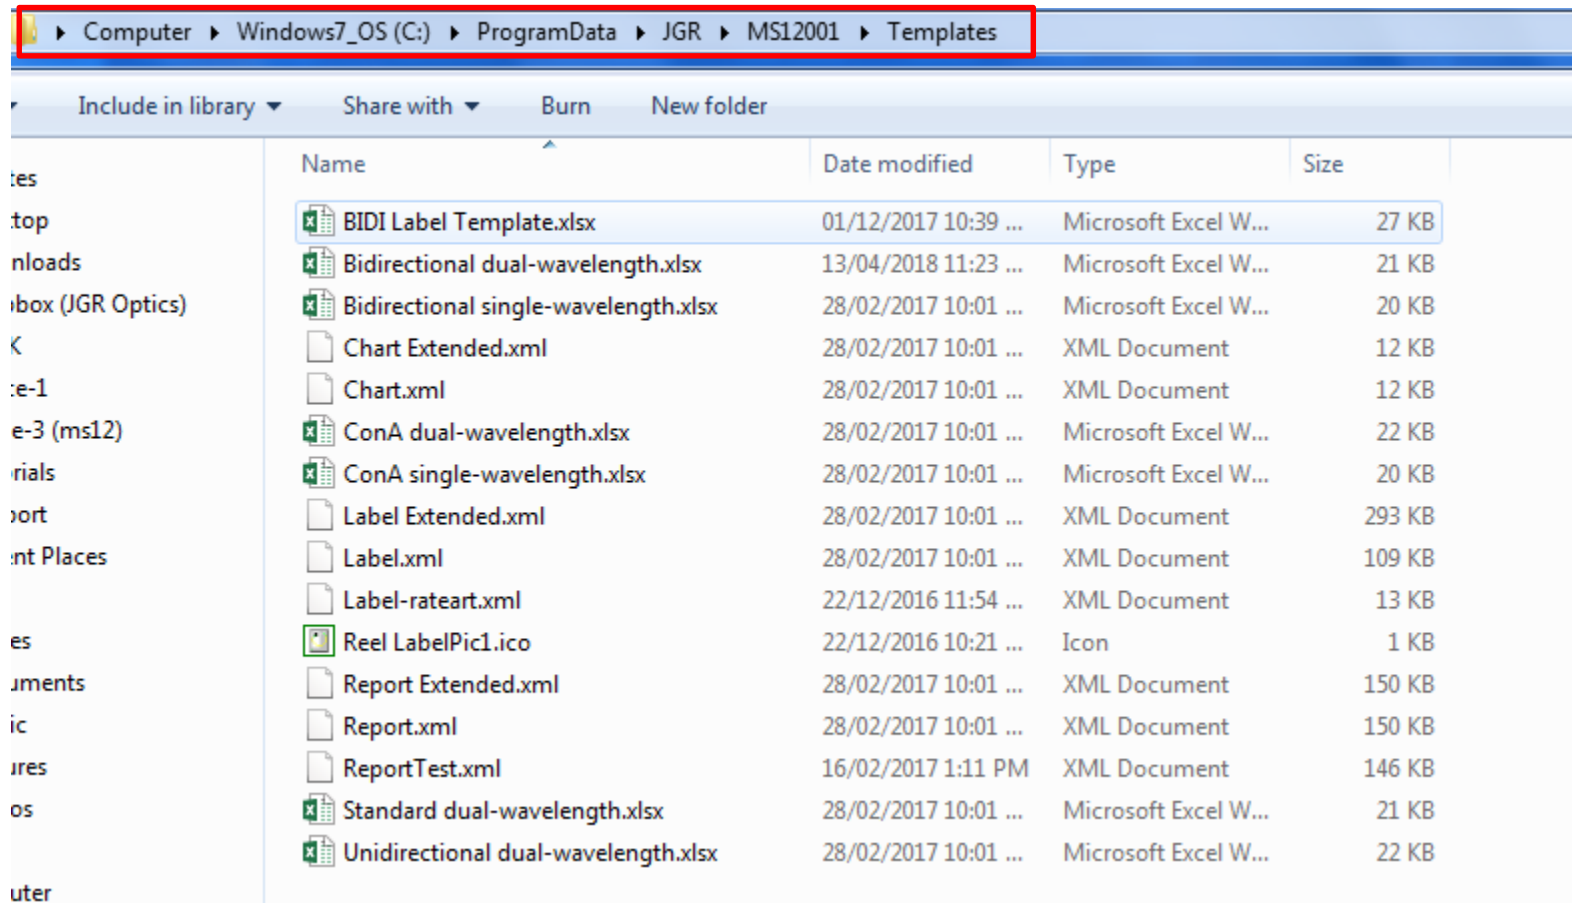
Computer ▸ Windows7_OS (C:) ▸ ProgramData ▸ JGR ▸ MS12001 ▸ Templates

Include in library ▾ Share with ▾ Burn New folder

tes
top
nloads
box (JGR Optics)
K
e-1
e-3 (ms12)
rials
ort
nt Places
es
uments
ic
ures
os
uter

| Name | Date modified | Type | Size |
|---|---|---|---|
| BIDI Label Template.xlsx | 01/12/2017 10:39 ... | Microsoft Excel W... | 27 KB |
| Bidirectional dual-wavelength.xlsx | 13/04/2018 11:23 ... | Microsoft Excel W... | 21 KB |
| Bidirectional single-wavelength.xlsx | 28/02/2017 10:01 ... | Microsoft Excel W... | 20 KB |
| Chart Extended.xml | 28/02/2017 10:01 ... | XML Document | 12 KB |
| Chart.xml | 28/02/2017 10:01 ... | XML Document | 12 KB |
| ConA dual-wavelength.xlsx | 28/02/2017 10:01 ... | Microsoft Excel W... | 22 KB |
| ConA single-wavelength.xlsx | 28/02/2017 10:01 ... | Microsoft Excel W... | 20 KB |
| Label Extended.xml | 28/02/2017 10:01 ... | XML Document | 293 KB |
| Label.xml | 28/02/2017 10:01 ... | XML Document | 109 KB |
| Label-rateart.xml | 22/12/2016 11:54 ... | XML Document | 13 KB |
| Reel LabelPic1.ico | 22/12/2016 10:21 ... | Icon | 1 KB |
| Report Extended.xml | 28/02/2017 10:01 ... | XML Document | 150 KB |
| Report.xml | 28/02/2017 10:01 ... | XML Document | 150 KB |
| ReportTest.xml | 16/02/2017 1:11 PM | XML Document | 146 KB |
| Standard dual-wavelength.xlsx | 28/02/2017 10:01 ... | Microsoft Excel W... | 21 KB |
| Unidirectional dual-wavelength.xlsx | 28/02/2017 10:01 ... | Microsoft Excel W... | 22 KB |